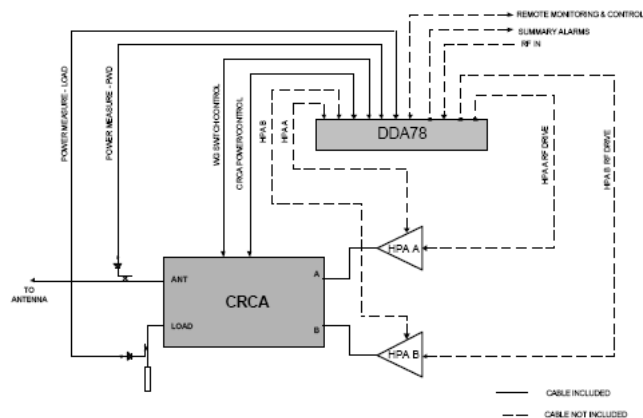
REMOTE MONITORING & CONTROL
SUMMARY ALARMS
RF IN
POWER MEASURE - LOAD
POWER MEASURE - FWD
WG SWITCH CONTROL
CRCA POWER/CONTROL
HPA B
HPA A
DDA78
HPA A RF DRIVE
HPA B RF DRIVE
HPA A
HPA B
TO ANTENNA
ANT
LOAD
CRCA
A
B
CABLE INCLUDED
CABLE NOT INCLUDED